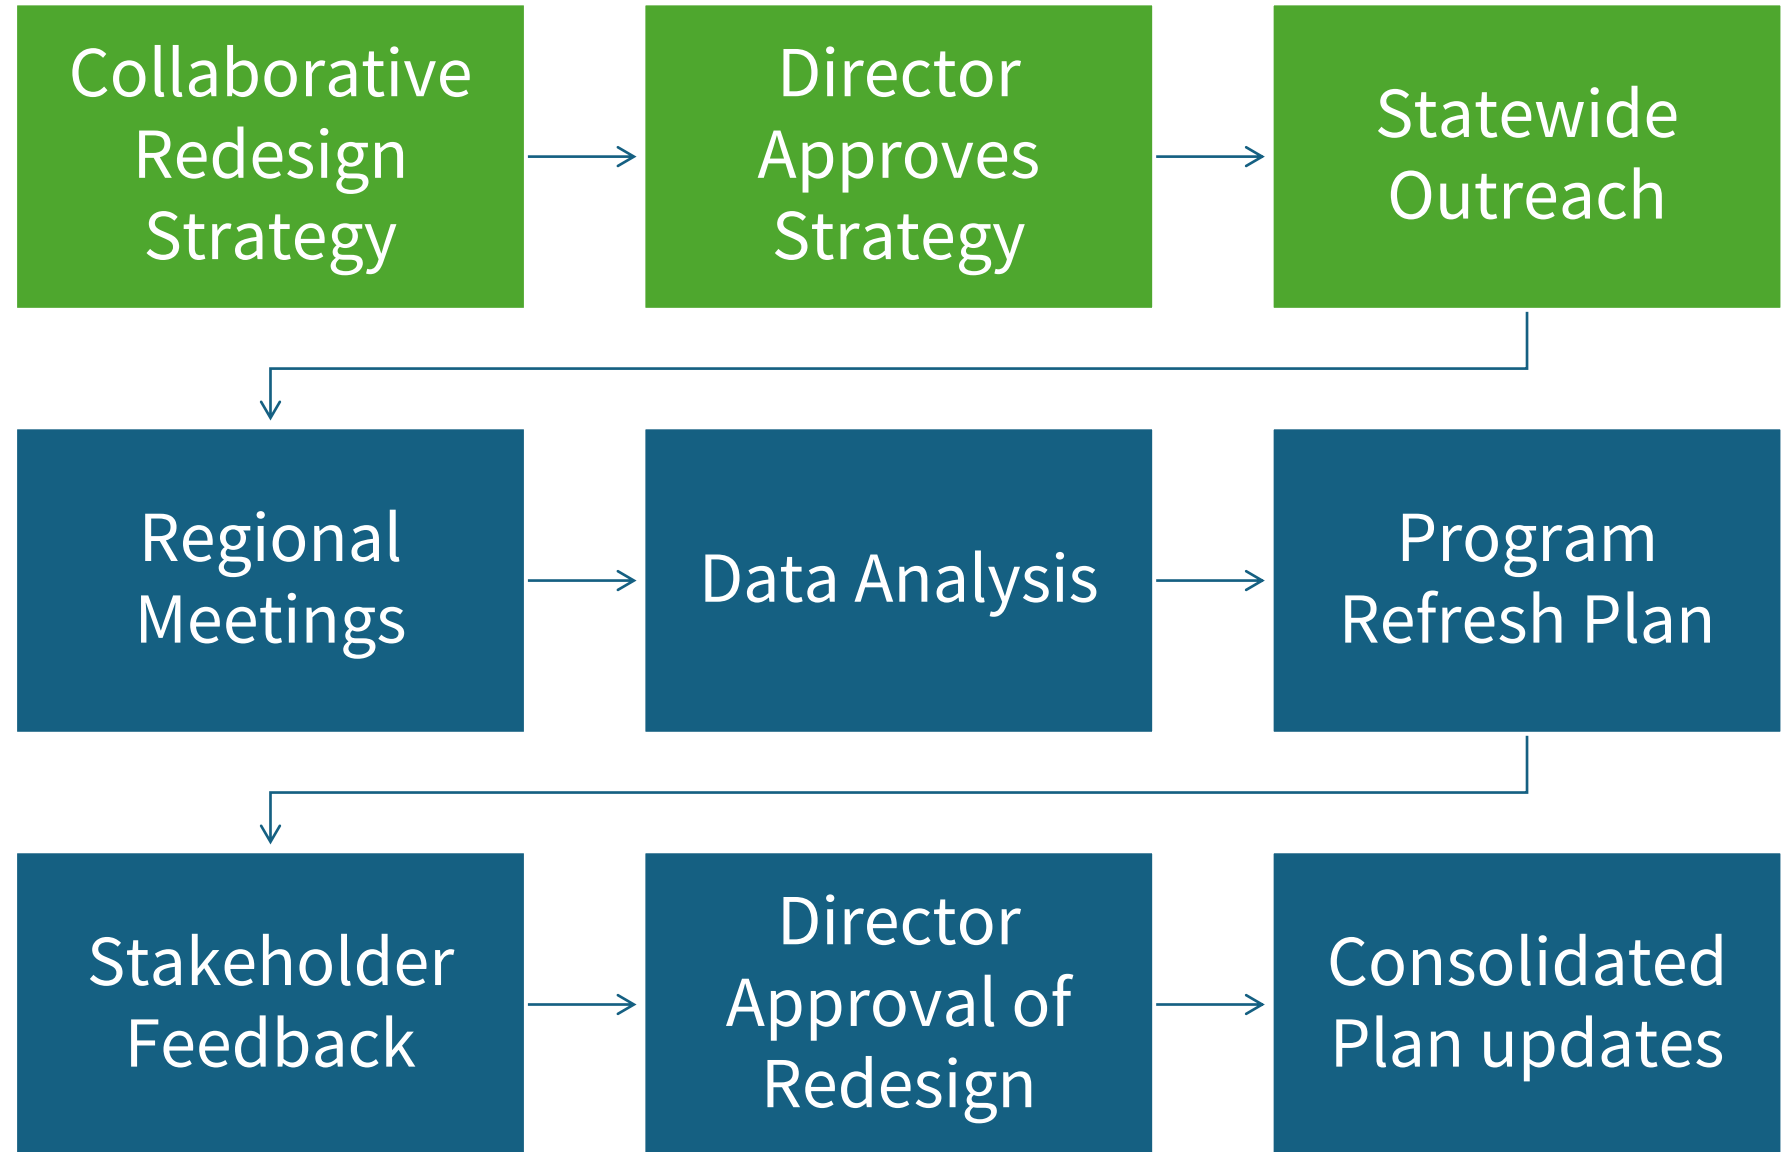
Collaborative Redesign Strategy

Director Approves Strategy

Statewide Outreach

Regional Meetings

Data Analysis

Program Refresh Plan

Stakeholder Feedback

Director Approval of Redesign

Consolidated Plan updates